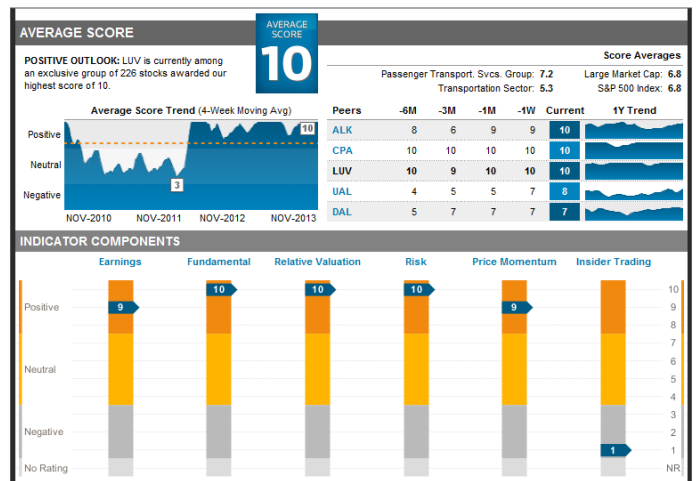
AVERAGE SCORE

AVERAGE SCORE
10

POSITIVE OUTLOOK: LUV is currently among an exclusive group of 226 stocks awarded our highest score of 10.

Score Averages

Passenger Transport. Svcs. Group: 7.2
Large Market Cap: 6.8
Transportation Sector: 5.3
S&P 500 Index: 6.8

Average Score Trend (4-Week Moving Avg)

Positive
Neutral
Negative

10
3

NOV-2010 NOV-2011 NOV-2012 NOV-2013

| Peers | -6M | -3M | -1M | -1W | Current | 1Y Trend |
|---|---|---|---|---|---|---|
| ALK | 8 | 6 | 9 | 9 | 10 | |
| CPA | 10 | 10 | 10 | 10 | 10 | |
| LUV | 10 | 9 | 10 | 10 | 10 | |
| UAL | 4 | 5 | 5 | 7 | 8 | |
| DAL | 5 | 7 | 7 | 7 | 7 | |

INDICATOR COMPONENTS

Earnings Fundamental Relative Valuation Risk Price Momentum Insider Trading

Positive
Neutral
Negative
No Rating

9 10 10 10 9 1

10
9
8
7
6
5
4
3
2
1
NR